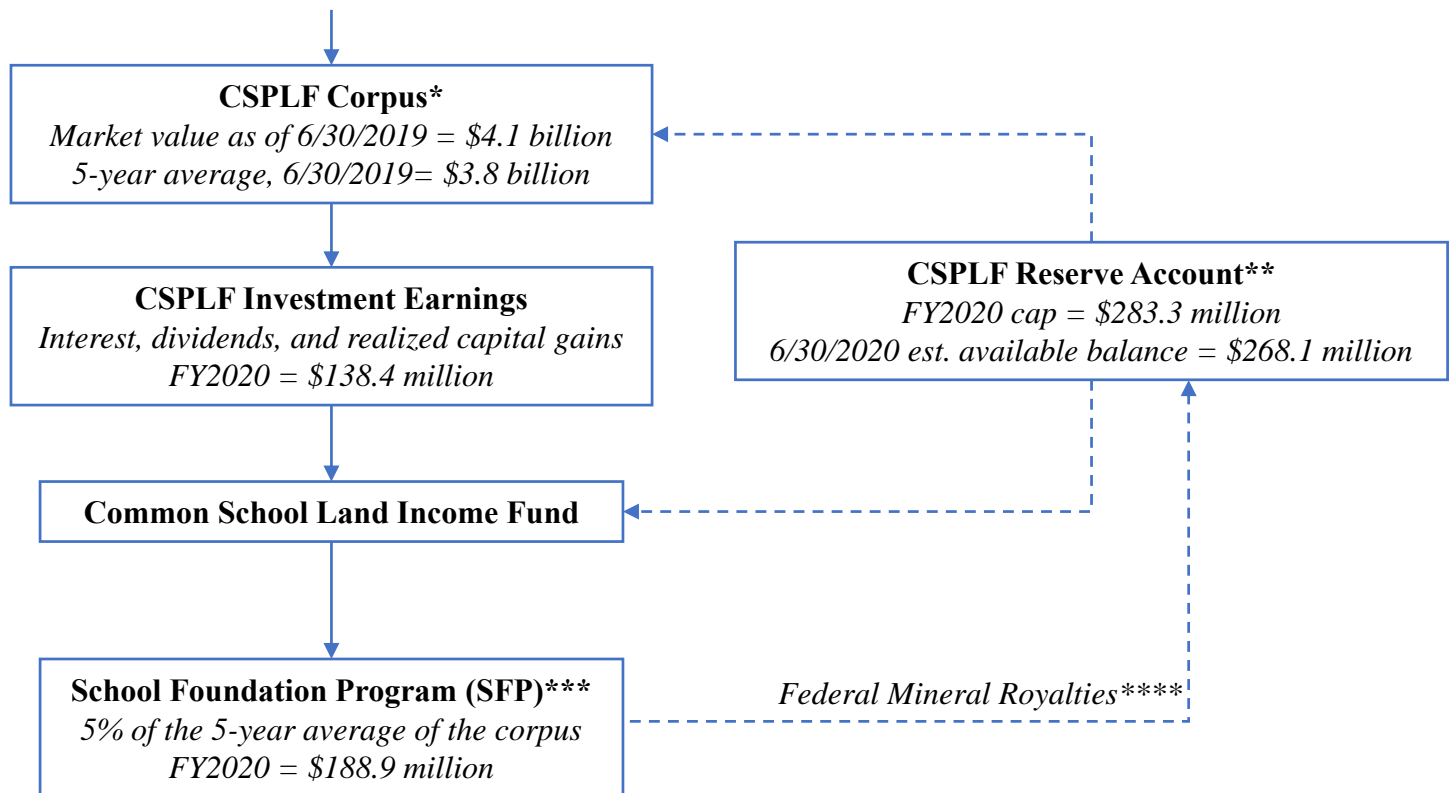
**CSPLF Corpus***
*Market value as of 6/30/2019 = \$4.1 billion*
*5-year average, 6/30/2019= \$3.8 billion*

**CSPLF Investment Earnings**
*Interest, dividends, and realized capital gains*
*FY2020 = \$138.4 million*

**CSPLF Reserve Account****
*FY2020 cap = \$283.3 million*
*6/30/2020 est. available balance = \$268.1 million*

**Common School Land Income Fund**

**School Foundation Program (SFP)*****
*5% of the 5-year average of the corpus*
*FY2020 = \$188.9 million*

*Federal Mineral Royalties*****